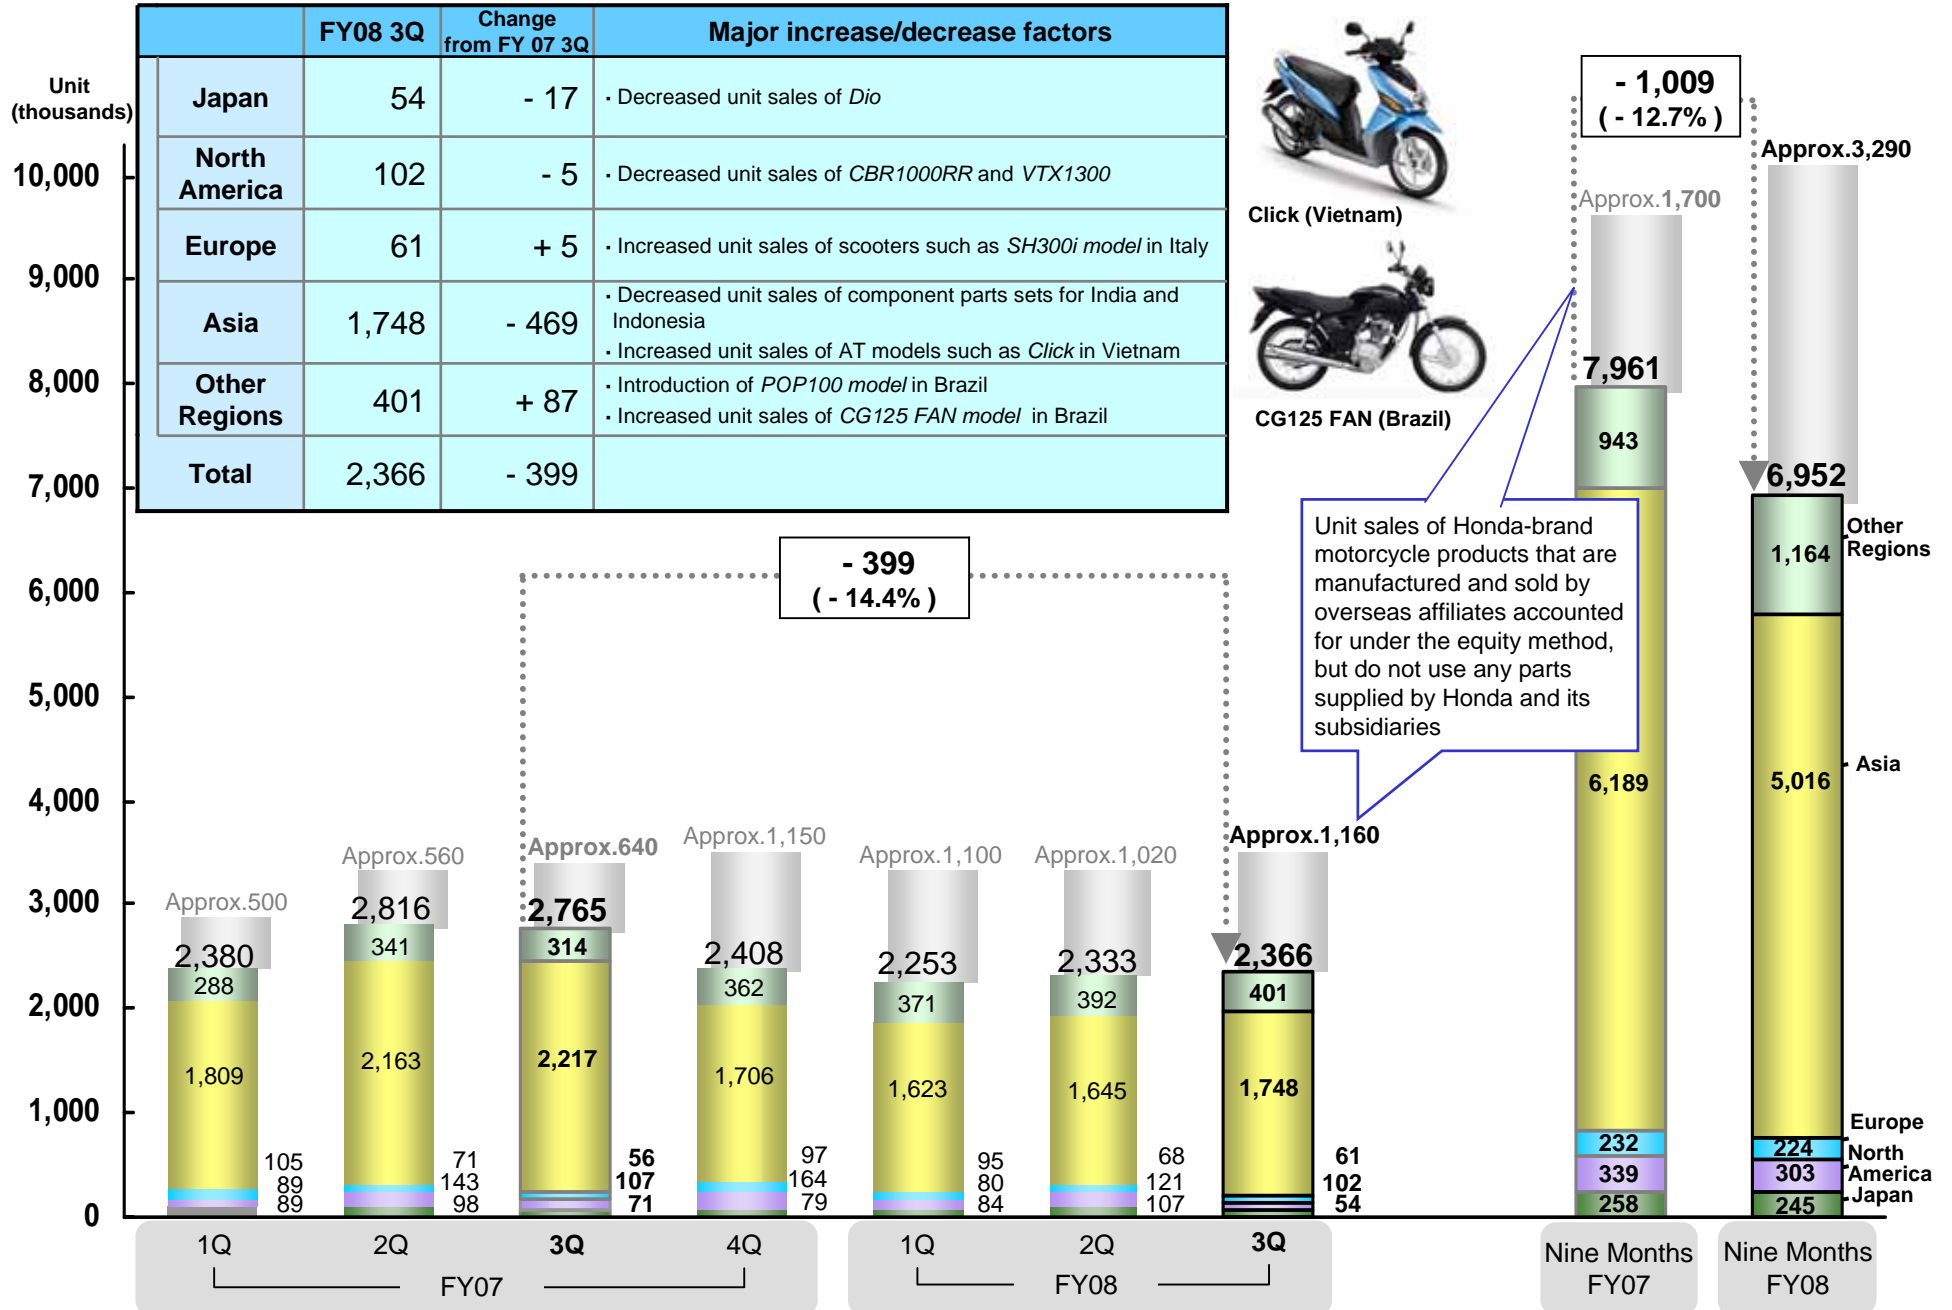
| | FY08 3Q | Change from FY 07 3Q | Major increase/decrease factors |
|---|---|---|---|
| Japan | 54 | - 17 | · Decreased unit sales of *Dio* |
| North America | 102 | - 5 | · Decreased unit sales of *CBR1000RR* and *VTX1300* |
| Europe | 61 | + 5 | · Increased unit sales of scooters such as *SH300i model* in Italy |
| Asia | 1,748 | - 469 | · Decreased unit sales of component parts sets for India and Indonesia · Increased unit sales of AT models such as *Click* in Vietnam |
| Other Regions | 401 | + 87 | · Introduction of *POP100 model* in Brazil · Increased unit sales of *CG125 FAN model* in Brazil |
| Total | 2,366 | - 399 | |

Unit (thousands)

10,000
9,000
8,000
7,000
6,000
5,000
4,000
3,000
2,000
1,000
0

Click (Vietnam)

CG125 FAN (Brazil)

- 1,009
( - 12.7% )

Approx.3,290

Approx.1,700

7,961

943

6,952

Other Regions

1,164

Unit sales of Honda-brand motorcycle products that are manufactured and sold by overseas affiliates accounted for under the equity method, but do not use any parts supplied by Honda and its subsidiaries

- 399
( - 14.4% )

6,189

5,016

Asia

Approx.500
2,380
288
1,809
105
89
89

Approx.560
2,816
341
2,163
71
143
98

Approx.640
2,765
314
2,217
56
107
71

Approx.1,150
2,408
362
1,706
97
164
79

Approx.1,100
2,253
371
1,623
95
80
84

Approx.1,020
2,333
392
1,645
68
121
107

Approx.1,160
2,366
401
1,748
61
102
54

232
339
258

Europe
224
North America
303
Japan
245

1Q 2Q 3Q 4Q
FY07

1Q 2Q 3Q
FY08

Nine Months FY07

Nine Months FY08